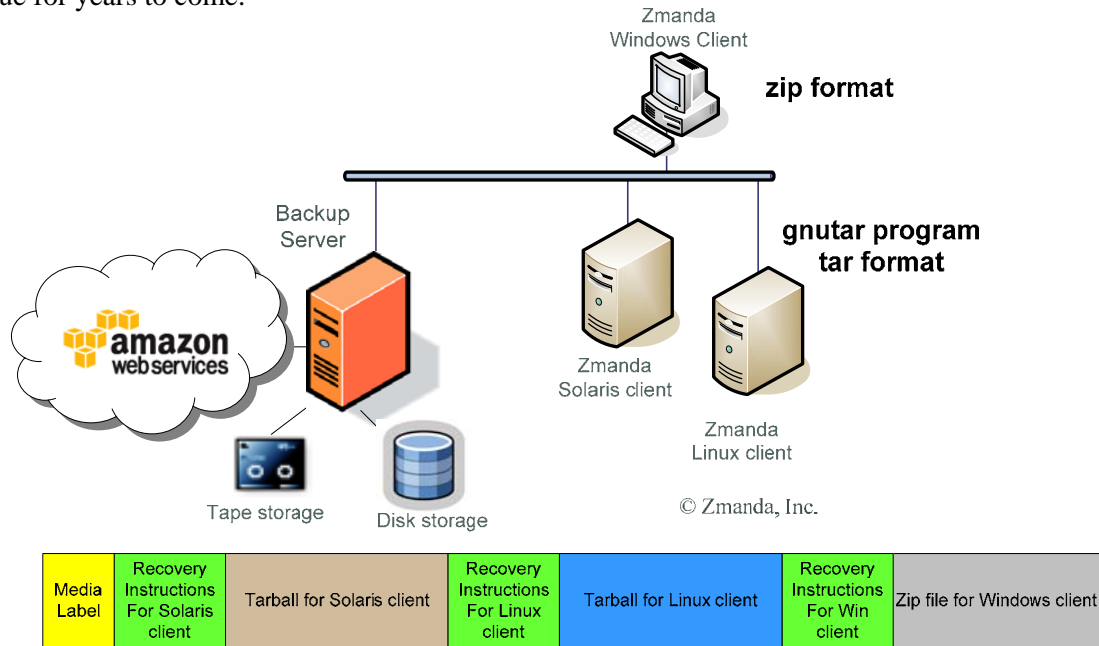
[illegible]ue for years to come.

Zmanda Windows Client

zip format

Backup Server

gnutar program tar format

amazon webservices

Zmanda Solaris client

Zmanda Linux client

Tape storage

Disk storage

© Zmanda, Inc.

| Media Label | Recovery Instructions For Solaris client | Tarball for Solaris client | Recovery Instructions For Linux client | Tarball for Linux client | Recovery Instructions For Win client | Zip file for Windows client |
|---|---|---|---|---|---|---|